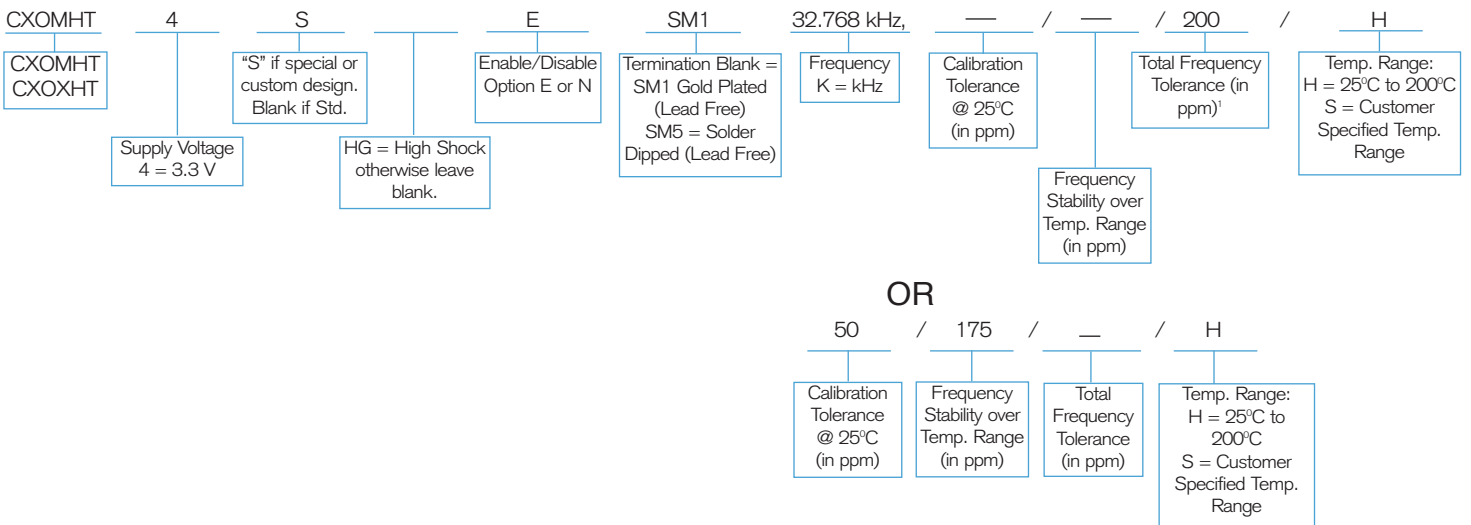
CXOMHT 4 S E SM1 32.768 kHz, — / — / 200 / H

CXOMHT
CXOXHT

Supply Voltage
4 = 3.3 V

"S" if special or custom design. Blank if Std.

HG = High Shock otherwise leave blank.

Enable/Disable Option E or N

Termination Blank = SM1 Gold Plated (Lead Free)
SM5 = Solder Dipped (Lead Free)

Frequency
K = kHz

Calibration Tolerance @ 25ºC (in ppm)

Frequency Stability over Temp. Range (in ppm)

Total Frequency Tolerance (in ppm)$^1$

Temp. Range:
H = 25ºC to 200ºC
S = Customer Specified Temp. Range

OR

50 / 175 / — / H

Calibration Tolerance @ 25ºC (in ppm)

Frequency Stability over Temp. Range (in ppm)

Total Frequency Tolerance (in ppm)

Temp. Range:
H = 25ºC to 200ºC
S = Customer Specified Temp. Range